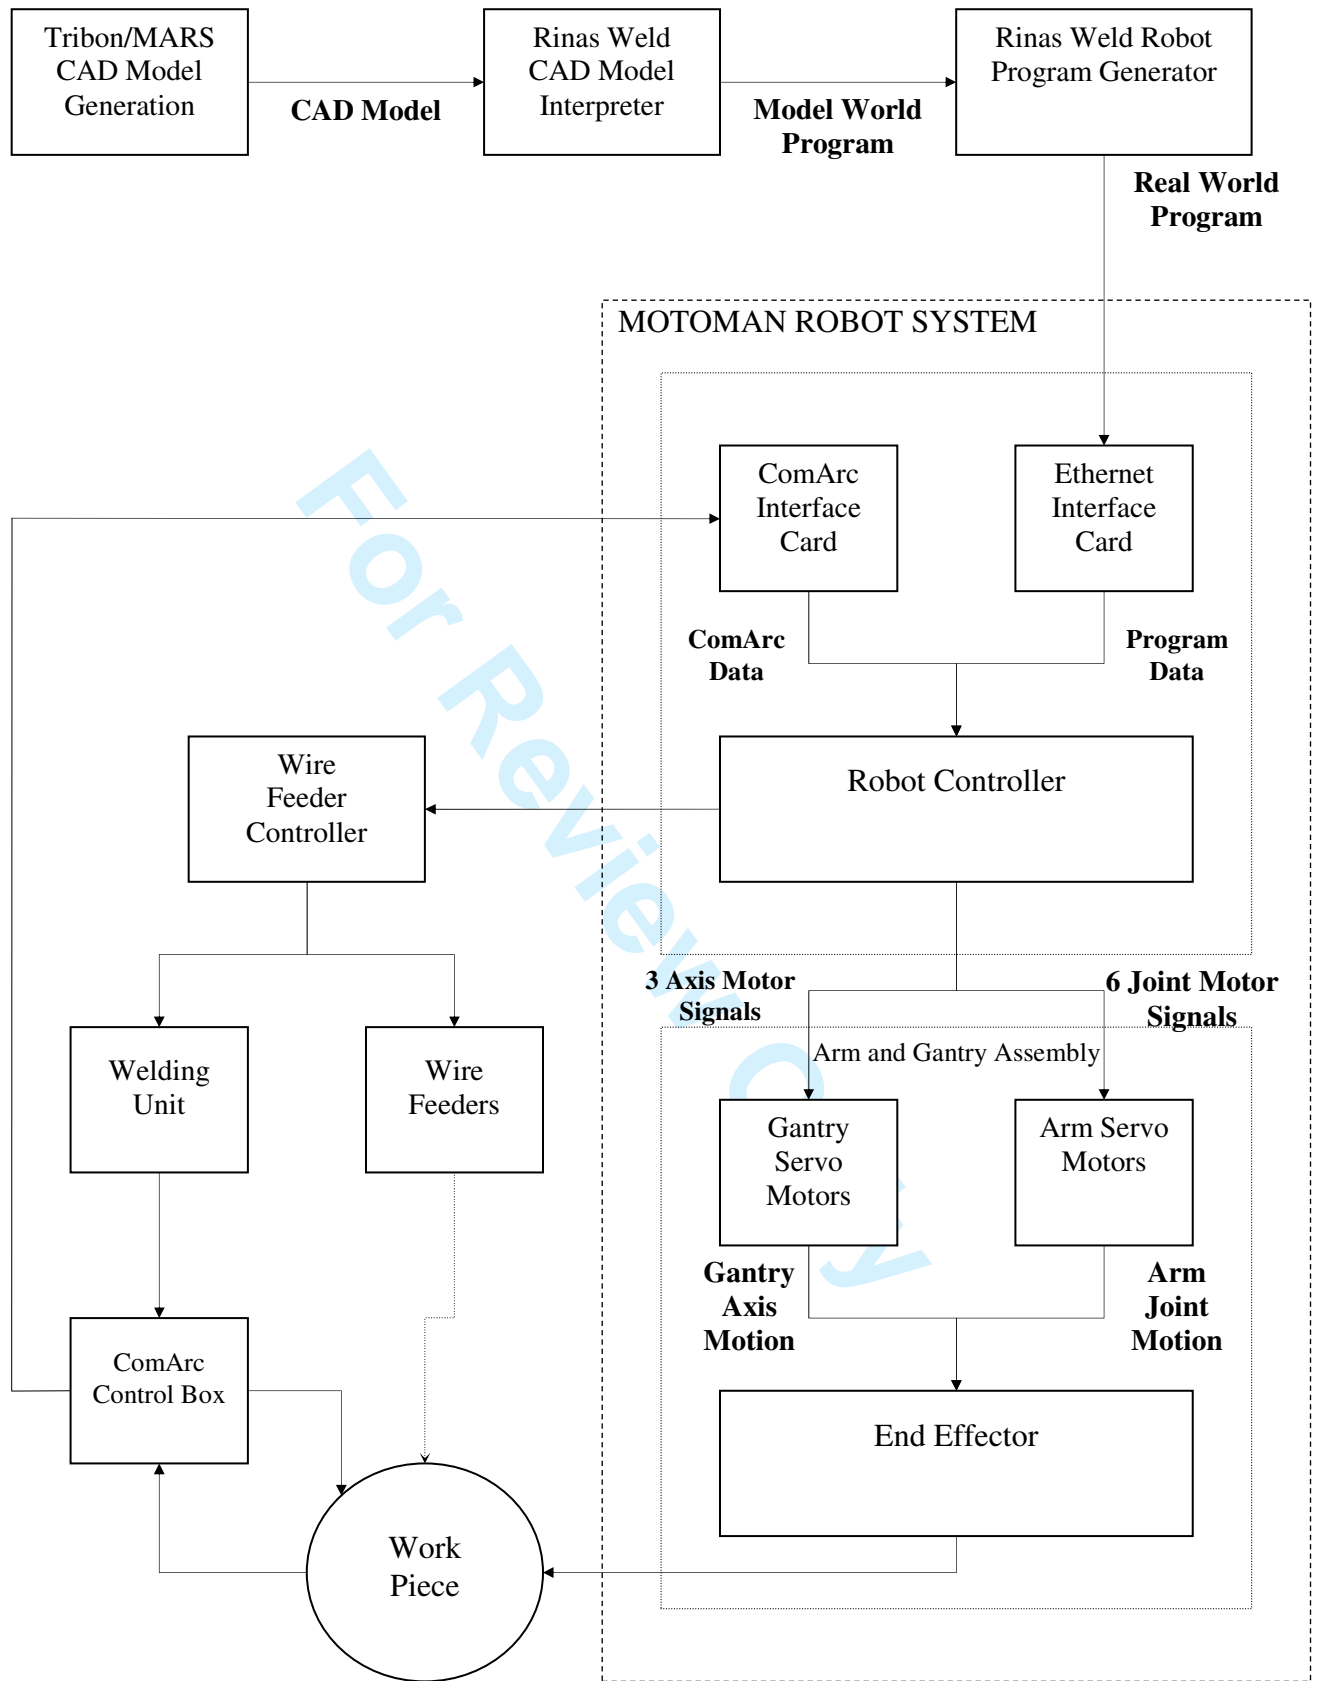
Tribon/MARS CAD Model Generation

CAD Model

Rinas Weld CAD Model Interpreter

Model World Program

Rinas Weld Robot Program Generator

Real World Program

MOTOMAN ROBOT SYSTEM

ComArc Interface Card

Ethernet Interface Card

ComArc Data

Program Data

Wire Feeder Controller

Robot Controller

3 Axis Motor Signals

6 Joint Motor Signals

Arm and Gantry Assembly

Welding Unit

Wire Feeders

Gantry Servo Motors

Arm Servo Motors

Gantry Axis Motion

Arm Joint Motion

ComArc Control Box

End Effector

Work Piece

For Review Only